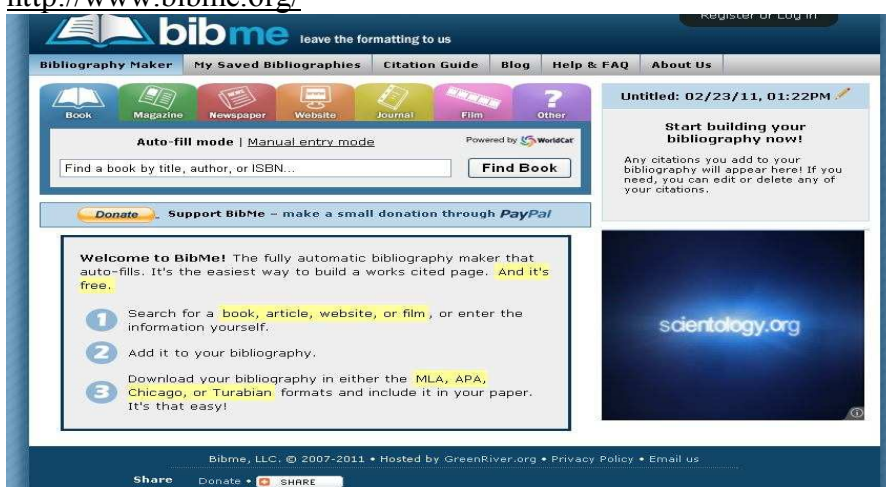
http://www.bibme.org/

bibme leave the formatting to us

Register or Log in

Bibliography Maker | My Saved Bibliographies | Citation Guide | Blog | Help & FAQ | About Us

Book Magazine Newspaper Website Journal Film Other

Auto-fill mode | Manual entry mode

Powered by WorldCat

Find a book by title, author, or ISBN...

Find Book

Donate Support BibMe – make a small donation through PayPal

Welcome to BibMe! The fully automatic bibliography maker that auto-fills. It's the easiest way to build a works cited page. And it's free.

1 Search for a book, article, website, or film, or enter the information yourself.

2 Add it to your bibliography.

3 Download your bibliography in either the MLA, APA, Chicago, or Turabian formats and include it in your paper. It's that easy!

Untitled: 02/23/11, 01:22PM

Start building your bibliography now!

Any citations you add to your bibliography will appear here! If you need, you can edit or delete any of your citations.

scientology.org

Bibme, LLC. © 2007-2011 • Hosted by GreenRiver.org • Privacy Policy • Email us

Share Donate • SHARE